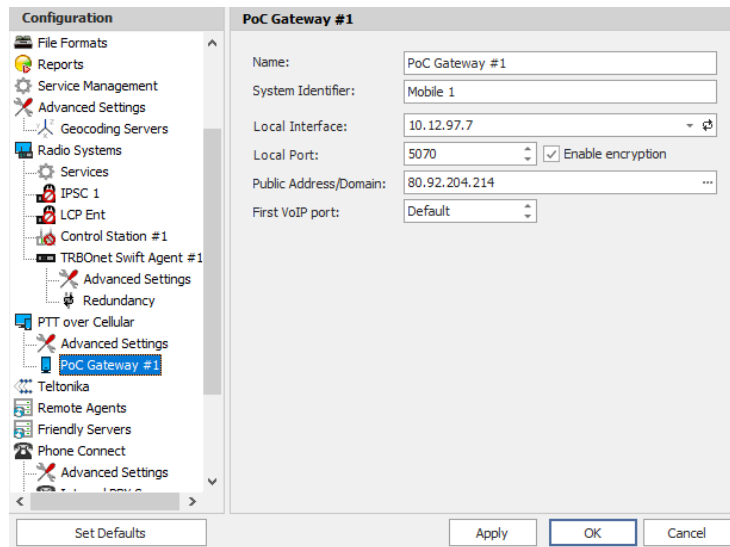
Configuration

File Formats
Reports
Service Management
Advanced Settings
Geocoding Servers
Radio Systems
Services
IPSC 1
LCP Ent
Control Station #1
TRBOnet Swift Agent #1
Advanced Settings
Redundancy
PTT over Cellular
Advanced Settings
PoC Gateway #1
Teltonika
Remote Agents
Friendly Servers
Phone Connect
Advanced Settings
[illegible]

PoC Gateway #1

Name: PoC Gateway #1
System Identifier: Mobile 1
Local Interface: 10.12.97.7
Local Port: 5070
Enable encryption
Public Address/Domain: 80.92.204.214
First VoIP port: Default

Set Defaults
Apply
OK
Cancel